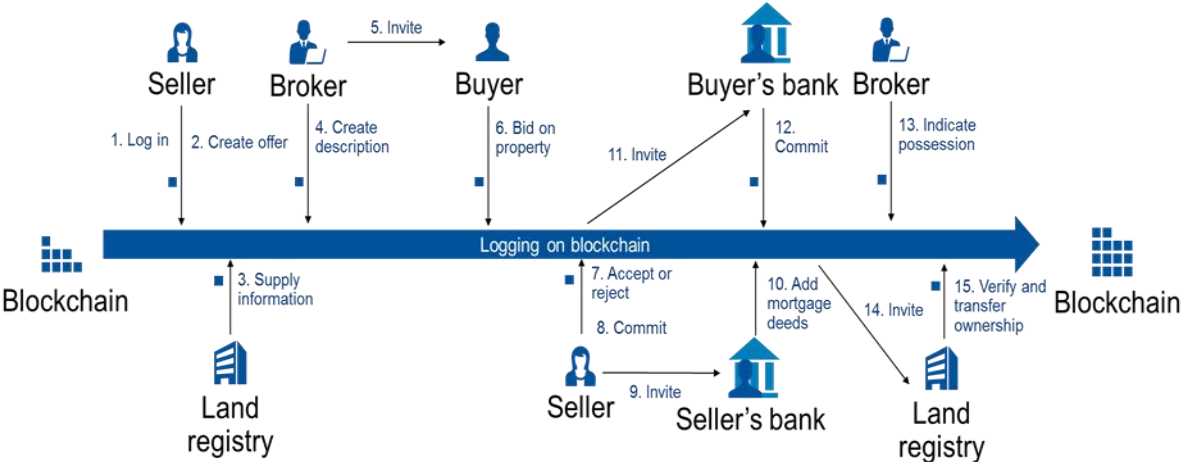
Seller

Broker

5. Invite

Buyer

Buyer's bank

Broker

1. Log in

2. Create offer

4. Create description

6. Bid on property

11. Invite

12. Commit

13. Indicate possession

Blockchain

Logging on blockchain

Blockchain

3. Supply information

7. Accept or reject

8. Commit

10. Add mortgage deeds

14. Invite

15. Verify and transfer ownership

Land registry

Seller

9. Invite

Seller's bank

Land registry